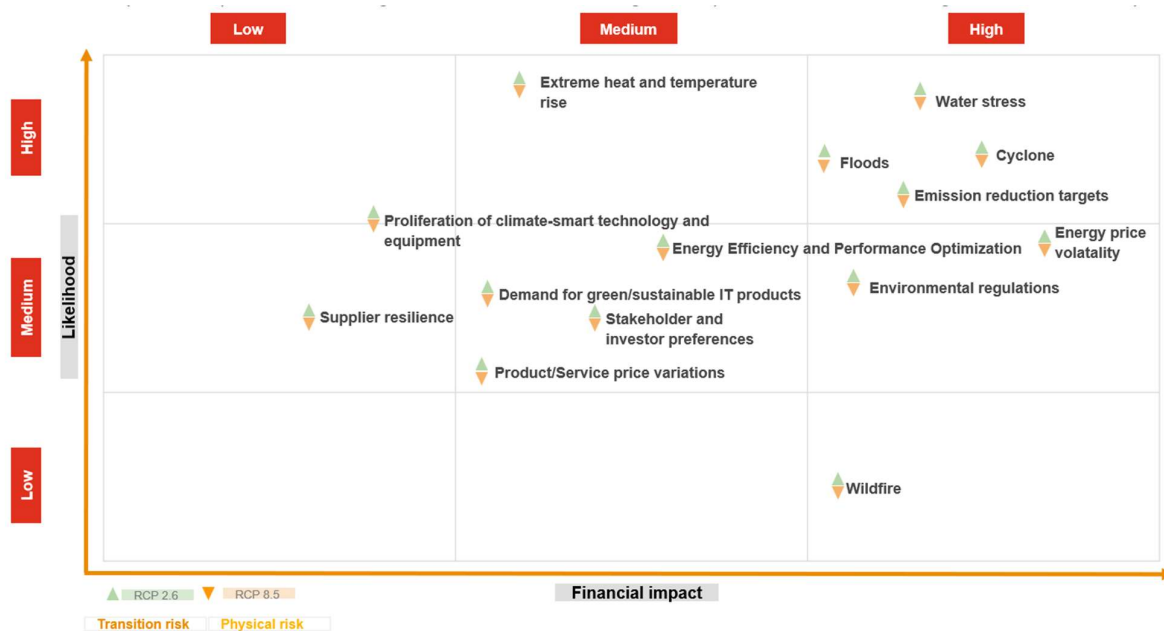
Low

Medium

High

High

Medium

Low

Likelihood

Extreme heat and temperature rise

Water stress

Floods

Cyclone

Emission reduction targets

Proliferation of climate-smart technology and equipment

Energy Efficiency and Performance Optimization

Energy price volatality

Environmental regulations

Demand for green/sustainable IT products

Supplier resilience

Stakeholder and investor preferences

Product/Service price variations

Wildfire

Financial impact

RCP 2.6

RCP 8.5

Transition risk

Physical risk